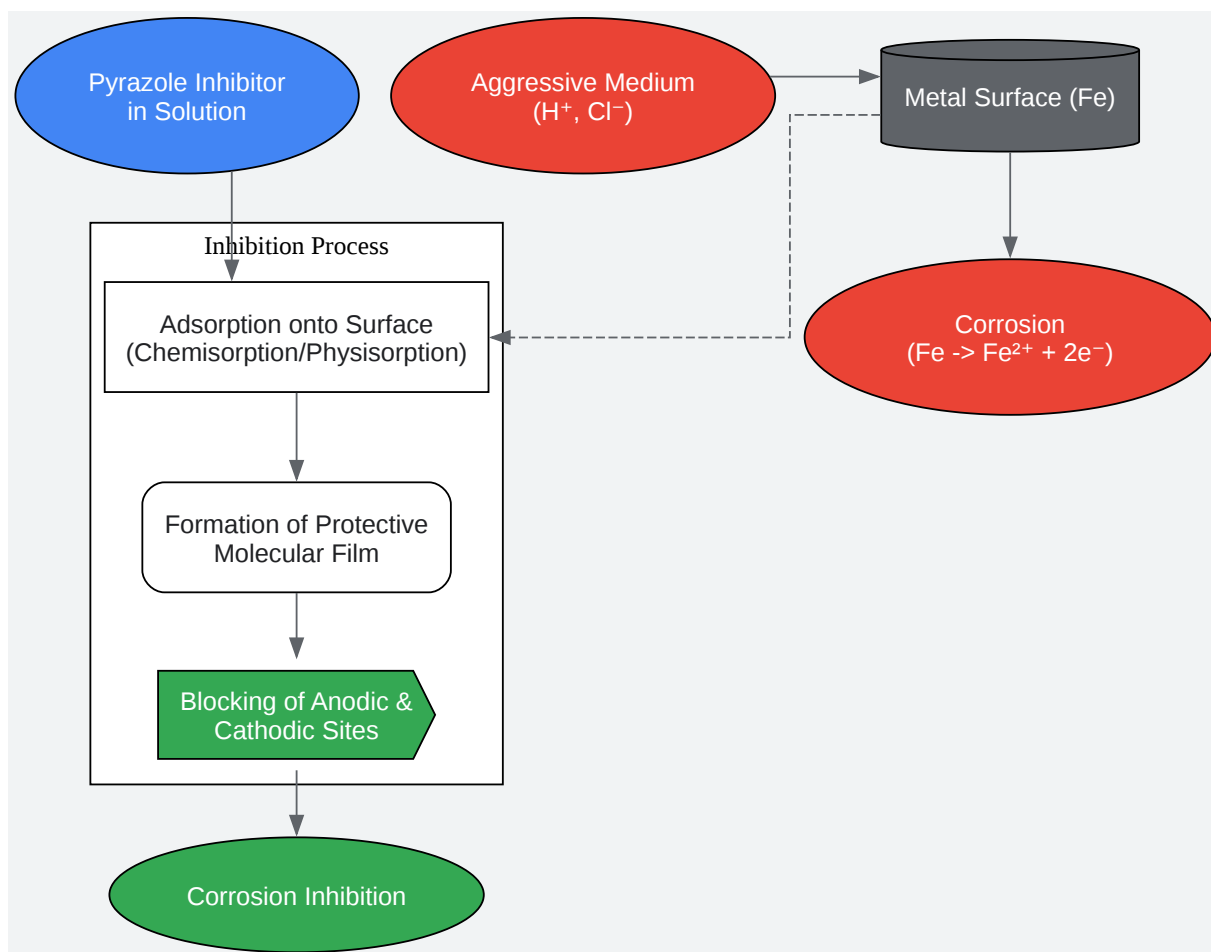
Pyrazole Inhibitor in Solution

Aggressive Medium ($H^+$, $Cl^-$)

Metal Surface (Fe)

Inhibition Process

Adsorption onto Surface (Chemisorption/Physisorption)

Corrosion (Fe -> $Fe^{2+}$ + $2e^-$)

Formation of Protective Molecular Film

Blocking of Anodic & Cathodic Sites

Corrosion Inhibition